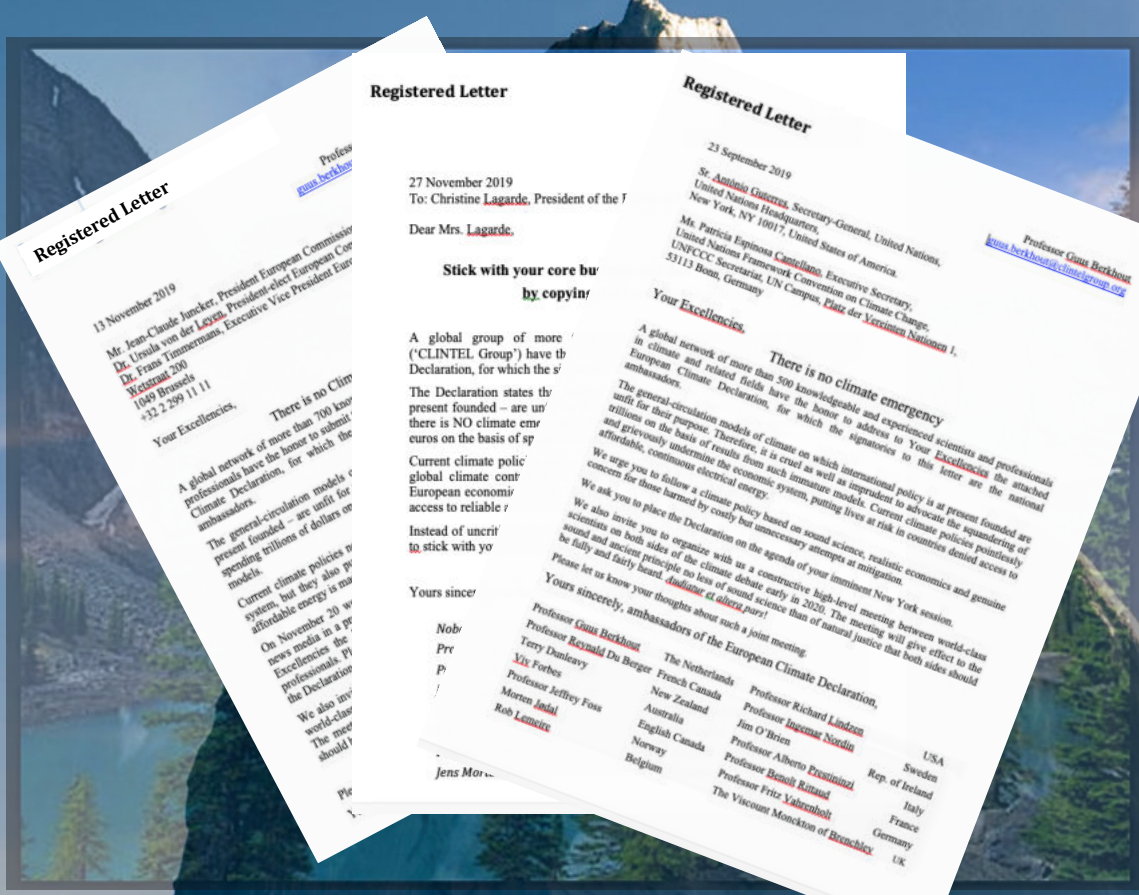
Registered Letter

Profess
guus.berkhou

13 November 2019

Mr. Jean-Claude Juncker, President European Commissio
Dr. Ursula von der Leyen, President-elect European Co
Dr. Frans Timmermans, Executive Vice President Eur
Wetstraat 200
1049 Brussels
+32 2 299 11 11

Your Excellencies,

There is no Clim

A global network of more than 700 kno professionals have the honor to submit Climate Declaration, for which the ambassadors.

The general-circulation models o present founded – are unfit for spending trillions of dollars on models.

Current climate policies system, but they also p affordable energy is ma

On November 20 news media in a p Excellencies the professionals. Pl the Declaration

We also invi world-clas The meet should

Ple

Registered Letter

27 November 2019
To: Christine Lagarde, President of the

Dear Mrs. Lagarde,

Stick with your core bu
by copying

A global group of more ('CLINTEL Group') have th Declaration, for which the s

The Declaration states th present founded – are un there is NO climate eme euros on the basis of sp

Current climate polic global climate cont European economi access to reliable

Instead of uncrit to stick with yo

Yours sincer

Nob
Pr
P

Jens Mort

Registered Letter

23 September 2019

St. António Guterres, Secretary-General, United Nations,
United Nations Headquarters,
New York, NY 10017, United States of America.

Ms. Patricia Espinosa Cantellano, Executive Secretary,
United Nations Framework Convention on Climate Change,
UNFCCC Secretariat, UN Campus, Platz der Vereinten Nationen 1,
53113 Bonn, Germany

Professor Guus Berkhout
guus.berkhout@clintelgroup.org

Your Excellencies,

There is no climate emergency

A global network of more than 500 knowledgeable and experienced scientists and professionals in climate and related fields have the honor to address to Your Excellencies the attached European Climate Declaration, for which the signatories to this letter are the national ambassadors.

The general-circulation models of climate on which international policy is at present founded are unfit for their purpose. Therefore, it is cruel as well as imprudent to advocate the squandering of trillions on the basis of results from such immature models. Current climate policies pointlessly and grievously undermine the economic system, putting lives at risk in countries denied access to affordable, continuous electrical energy.

We urge you to follow a climate policy based on sound science, realistic economics and genuine concern for those harmed by costly but unnecessary attempts at mitigation.

We ask you to place the Declaration on the agenda of your imminent New York session.

We also invite you to organize with us a constructive high-level meeting between world-class scientists on both sides of the climate debate early in 2020. The meeting will give effect to the sound and ancient principle no less of sound science than of natural justice that both sides should be fully and fairly heard. Audiatur et altera pars!

Please let us know your thoughts about such a joint meeting.

Yours sincerely, ambassadors of the European Climate Declaration,

| | | | |
|---|---|---|---|
| Professor Guus Berkhout | The Netherlands | Professor Richard Lindzen | USA |
| Professor Reynald Du Berger | French Canada | Professor Ingemar Nordin | Sweden |
| Terry Dunleavy | New Zealand | Jim O'Brien | Rep. of Ireland |
| Viv Forbes | Australia | Professor Alberto Prestininzi | Italy |
| Professor Jeffrey Foss | English Canada | Professor Benoît Rittaud | France |
| Morten Jødal | Norway | Professor Fritz Vahrenholt | Germany |
| Rob Lemeire | Belgium | The Viscount Monckton of Brenchley | UK |